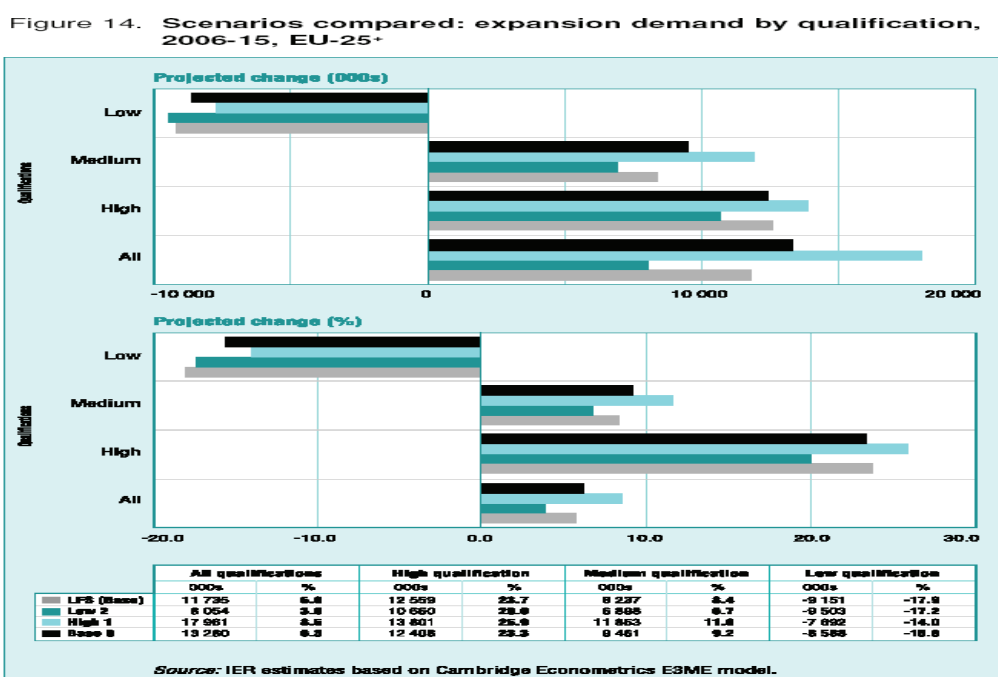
Figure 14. Scenarios compared: expansion demand by qualification, 2006-15, EU-25+

Projected change (000s)

Qualifications

Low

Medium

High

All

-10 000

0

10 000

20 000

Projected change (%)

Qualifications

Low

Medium

High

All

-20.0

-10.0

0.0

10.0

20.0

30.0

| | All qualifications | | High qualification | | Medium qualification | | Low qualification | |
|---|---|---|---|---|---|---|---|---|
| | 000s | % | 000s | % | 000s | % | 000s | % |
| LFS (Base) | 11 735 | 5.8 | 12 559 | 23.7 | 8 237 | 8.4 | -9 151 | -17.9 |
| Low 2 | 8 054 | 3.8 | 10 650 | 20.0 | 6 898 | 6.7 | -9 503 | -17.2 |
| High 1 | 17 961 | 8.5 | 13 801 | 25.9 | 11 853 | 11.6 | -7 692 | -14.0 |
| Base 0 | 13 280 | 6.3 | 12 408 | 23.3 | 9 461 | 9.2 | -8 588 | -15.6 |

Source: IER estimates based on Cambridge Econometrics E3ME model.